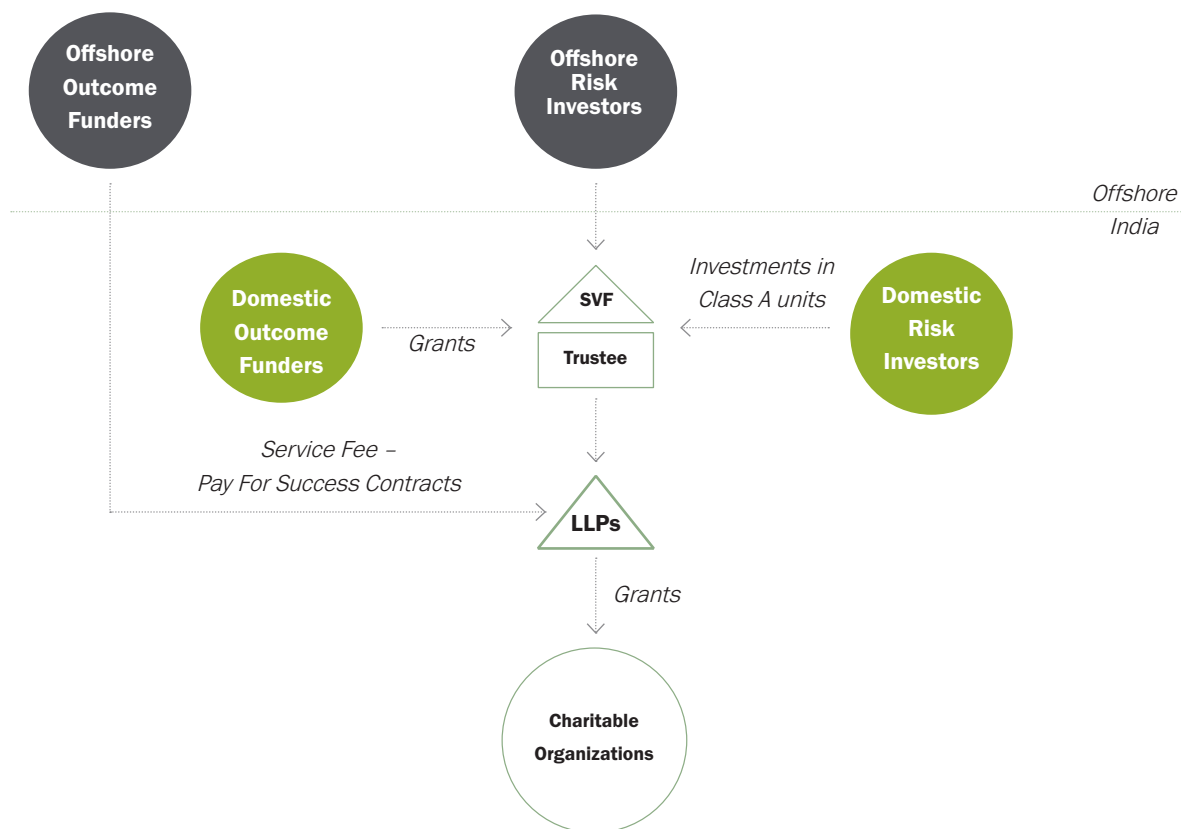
Offshore Outcome Funders

Offshore Risk Investors

Offshore

India

Domestic Outcome Funders

Grants

SVF

Trustee

Investments in Class A units

Domestic Risk Investors

Service Fee – Pay For Success Contracts

LLPs

Grants

Charitable Organizations